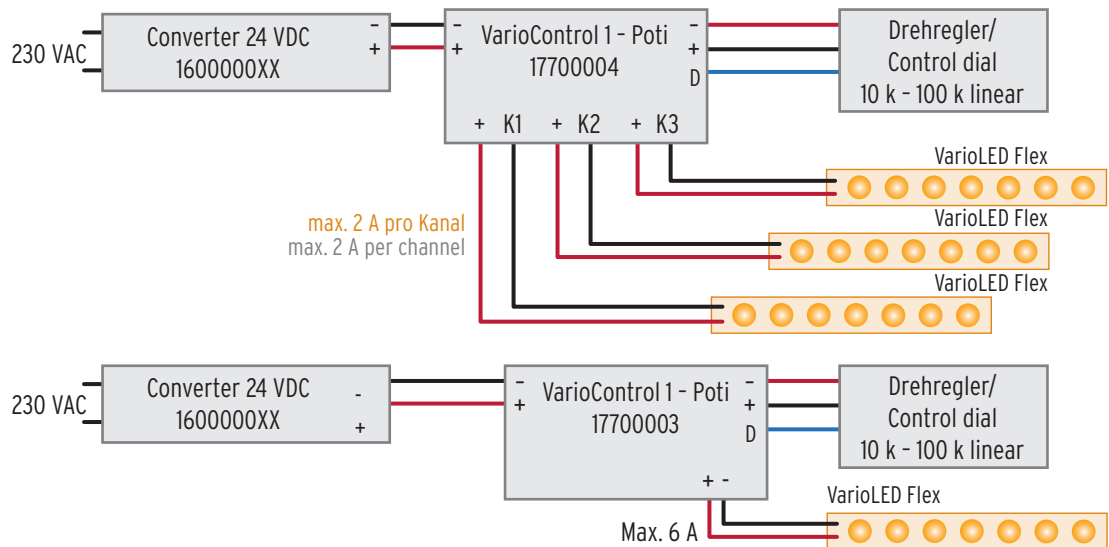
230 VAC

Converter 24 VDC
1600000XX

–
+

–
+

VarioControl 1 - Poti
17700004

–
+
D

Drehregler/
Control dial
10 k - 100 k linear

+ K1 + K2 + K3

VarioLED Flex

max. 2 A pro Kanal
max. 2 A per channel

VarioLED Flex

VarioLED Flex

230 VAC

Converter 24 VDC
1600000XX

-
+

–
+

VarioControl 1 - Poti
17700003

–
+
D

Drehregler/
Control dial
10 k - 100 k linear

+ -

VarioLED Flex

Max. 6 A